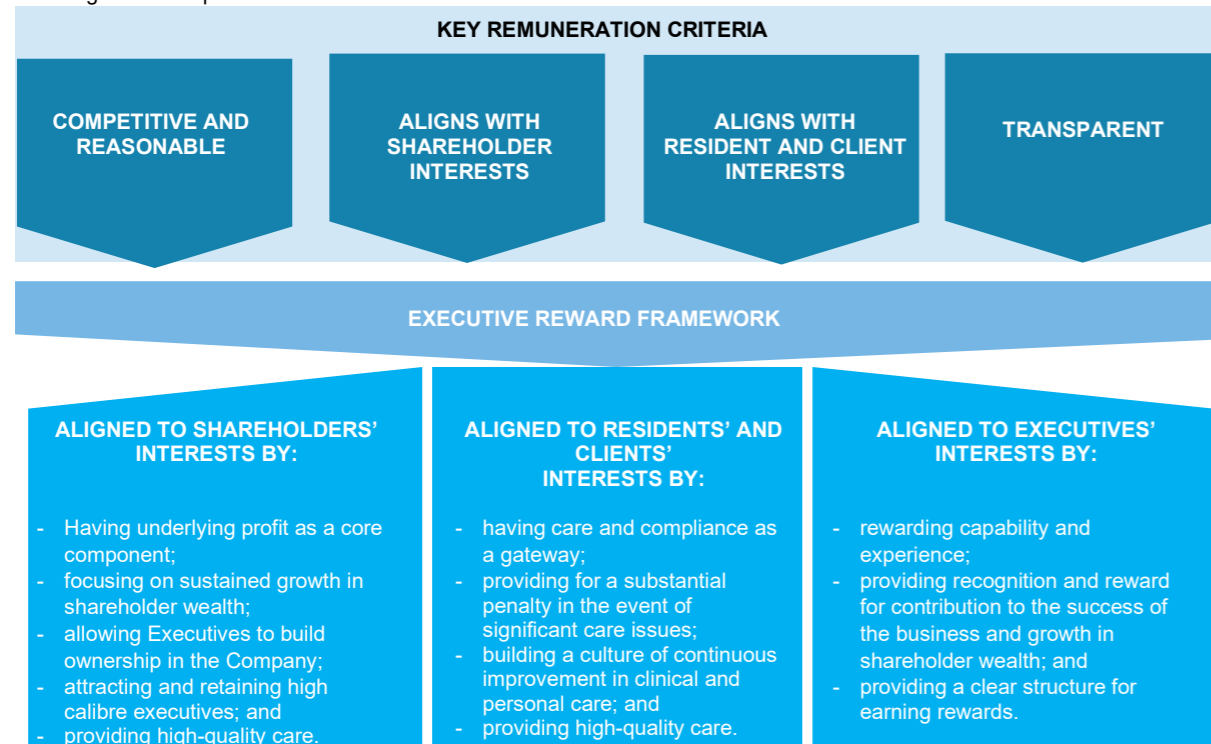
KEY REMUNERATION CRITERIA

COMPETITIVE AND REASONABLE

ALIGNS WITH SHAREHOLDER INTERESTS

ALIGNS WITH RESIDENT AND CLIENT INTERESTS

TRANSPARENT

EXECUTIVE REWARD FRAMEWORK

ALIGNED TO SHAREHOLDERS' INTERESTS BY:

- Having underlying profit as a core component;
- focusing on sustained growth in shareholder wealth;
- allowing Executives to build ownership in the Company;
- attracting and retaining high calibre executives; and
- providing high-quality care.

ALIGNED TO RESIDENTS' AND CLIENTS' INTERESTS BY:

- having care and compliance as a gateway;
- providing for a substantial penalty in the event of significant care issues;
- building a culture of continuous improvement in clinical and personal care; and
- providing high-quality care.

ALIGNED TO EXECUTIVES' INTERESTS BY:

- rewarding capability and experience;
- providing recognition and reward for contribution to the success of the business and growth in shareholder wealth; and
- providing a clear structure for earning rewards.